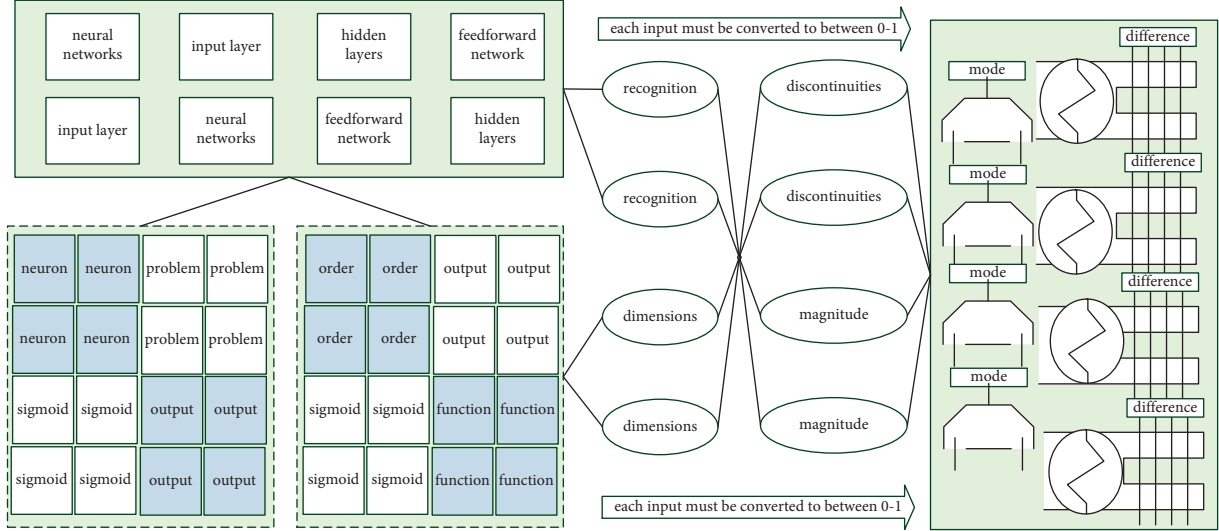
neural networks
input layer
hidden layers
feedforward network
input layer
neural networks
feedforward network
hidden layers

| neuron | neuron | problem | problem |
|---|---|---|---|
| neuron | neuron | problem | problem |
| sigmoid | sigmoid | output | output |
| sigmoid | sigmoid | output | output |

| order | order | output | output |
|---|---|---|---|
| order | order | output | output |
| sigmoid | sigmoid | function | function |
| sigmoid | sigmoid | function | function |

each input must be converted to between 0-1

recognition
recognition
dimensions
dimensions

discontinuities
discontinuities
magnitude
magnitude

each input must be converted to between 0-1

difference
mode
difference
mode
mode
difference
mode
difference